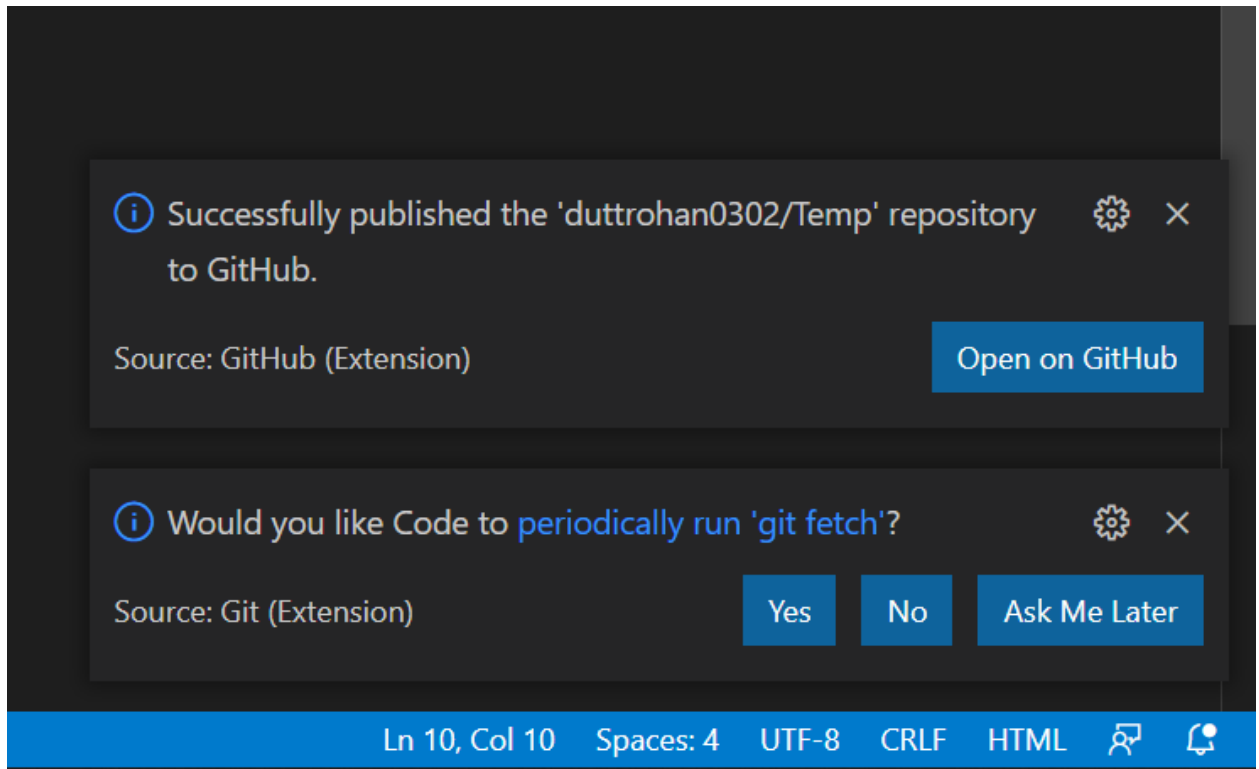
Successfully published the 'duttrohan0302/Temp' repository to GitHub.

Source: GitHub (Extension)

Open on GitHub

Would you like Code to periodically run 'git fetch'?

Source: Git (Extension)

Yes

No

Ask Me Later

Ln 10, Col 10 Spaces: 4 UTF-8 CRLF HTML